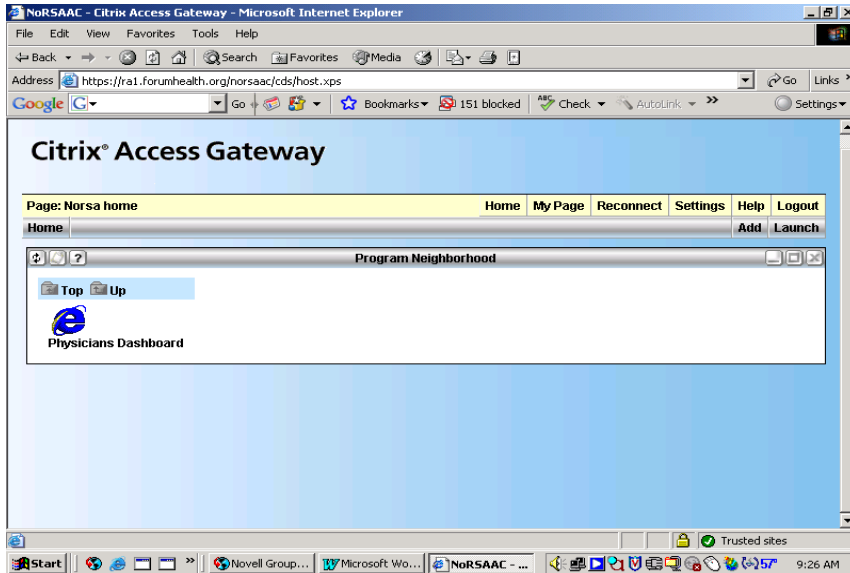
NoRSAAC - Citrix Access Gateway - Microsoft Internet Explorer

File Edit View Favorites Tools Help

Back Search Favorites Media

Address https://ra1.forumhealth.org/norsaac/cds/host.xps Go Links

Google Go Bookmarks 151 blocked Check AutoLink Settings

Citrix® Access Gateway

Page: Norsa home

Home My Page Reconnect Settings Help Logout

Home

Add Launch

Program Neighborhood

Top Up

Physicians Dashboard

Trusted sites

Start Novell Group... Microsoft Wo... NoRSAAC - ... 57° 9:26 AM